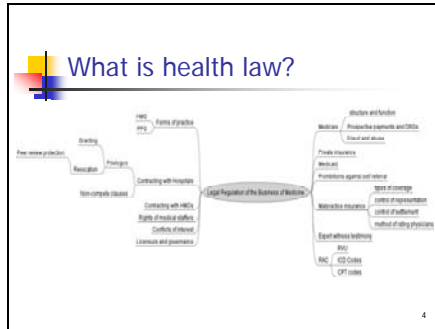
What is health law?

Legal Regulation of the Business of Medicine

HMO

IPA

Forms of practice

Granting

Privileges

Peer review protection

Revocation

Contracting with Hospitals

Non-compete clauses

Contracting with HMOs

Rights of medical staffers

Conflicts of interest

Licensure and governance

Medicare

structure and function

Prospective payments and DRGs

Fraud and abuse

Private insurance

Medicaid

Prohibitions against self referral

Malpractice insurance

types of coverage

control of representation

control of settlement

method of rating physicians

Expert witness testimony

RAC

RVU

ICD Codes

CPT codes

4